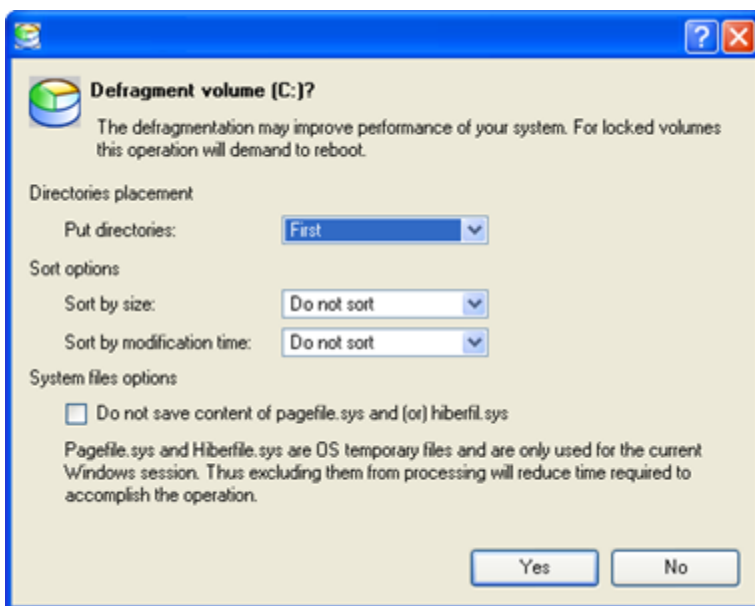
?

Defragment volume (C:)?

The defragmentation may improve performance of your system. For locked volumes this operation will demand to reboot.

Directories placement

Put directories: First

Sort options

Sort by size: Do not sort

Sort by modification time: Do not sort

System files options

Do not save content of pagefile.sys and (or) hiberfil.sys

Pagefile.sys and Hiberfile.sys are OS temporary files and are only used for the current Windows session. Thus excluding them from processing will reduce time required to accomplish the operation.

Yes No